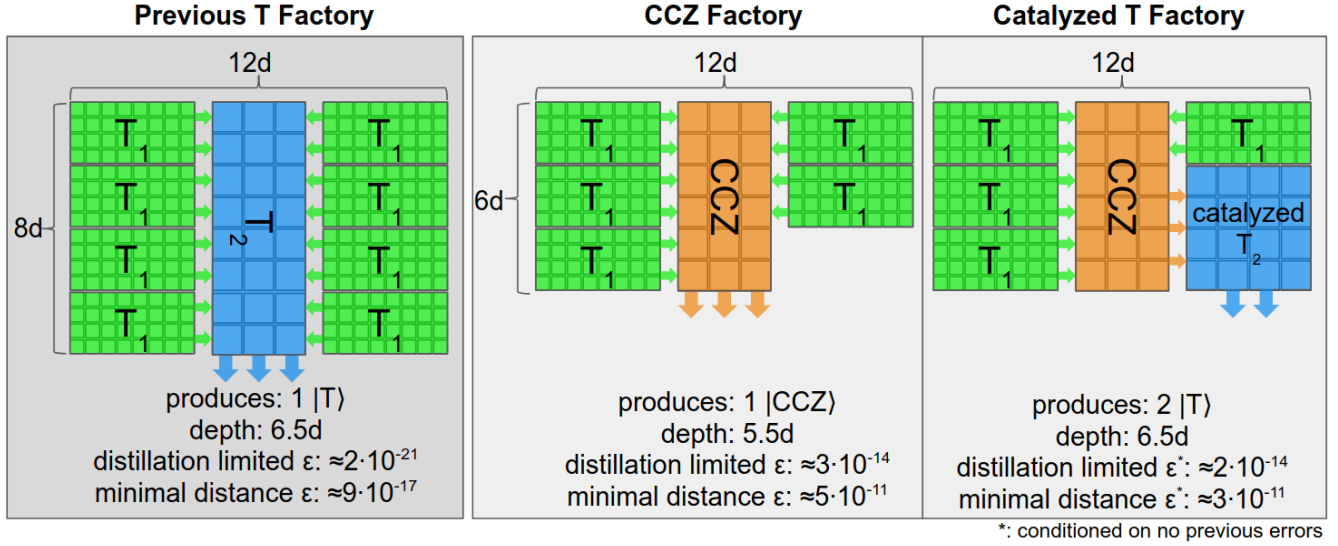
Previous T Factory

12d

8d

$T_1$ $T_1$ $T_1$ $T_1$

$T_2$

$T_1$ $T_1$ $T_1$ $T_1$

produces: 1 $|T\rangle$
depth: 6.5d
distillation limited ε: $\approx 2\cdot10^{-21}$
minimal distance ε: $\approx 9\cdot10^{-17}$

CCZ Factory

12d

6d

$T_1$ $T_1$ $T_1$

CCZ

$T_1$ $T_1$

produces: 1 $|CCZ\rangle$
depth: 5.5d
distillation limited ε: $\approx 3\cdot10^{-14}$
minimal distance ε: $\approx 5\cdot10^{-11}$

Catalyzed T Factory

12d

$T_1$ $T_1$ $T_1$

CCZ

$T_1$

catalyzed $T_2$

produces: 2 $|T\rangle$
depth: 6.5d
distillation limited $ε^*$: $\approx 2\cdot10^{-14}$
minimal distance $ε^*$: $\approx 3\cdot10^{-11}$

*: conditioned on no previous errors